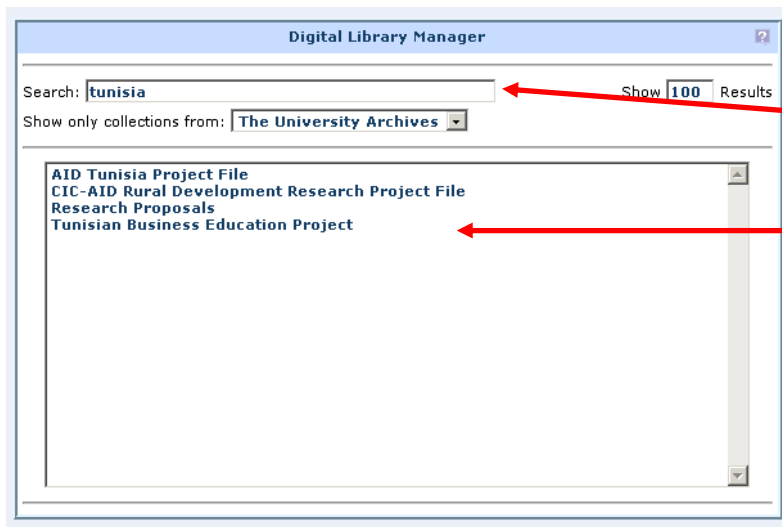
Digital Library Manager

Search: tunisia

Show 100 Results

Show only collections from: The University Archives

AID Tunisia Project File
CIC-AID Rural Development Research Project File
Research Proposals
Tunisian Business Education Project